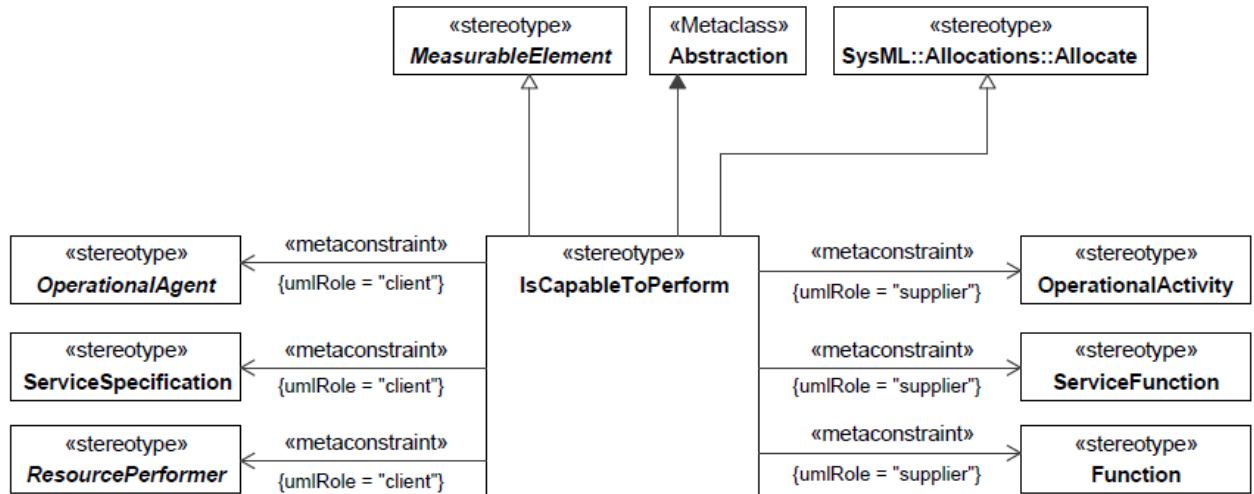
«stereotype»
*MeasurableElement*

«Metaclass»
Abstraction

«stereotype»
SysML::Allocations::Allocate

«stereotype»
*OperationalAgent*

«metaconstraint»
{umlRole = "client"}

«stereotype»
IsCapableToPerform

«metaconstraint»
{umlRole = "supplier"}

«stereotype»
OperationalActivity

«stereotype»
ServiceSpecification

«metaconstraint»
{umlRole = "client"}

«metaconstraint»
{umlRole = "supplier"}

«stereotype»
ServiceFunction

«stereotype»
*ResourcePerformer*

«metaconstraint»
{umlRole = "client"}

«metaconstraint»
{umlRole = "supplier"}

«stereotype»
Function